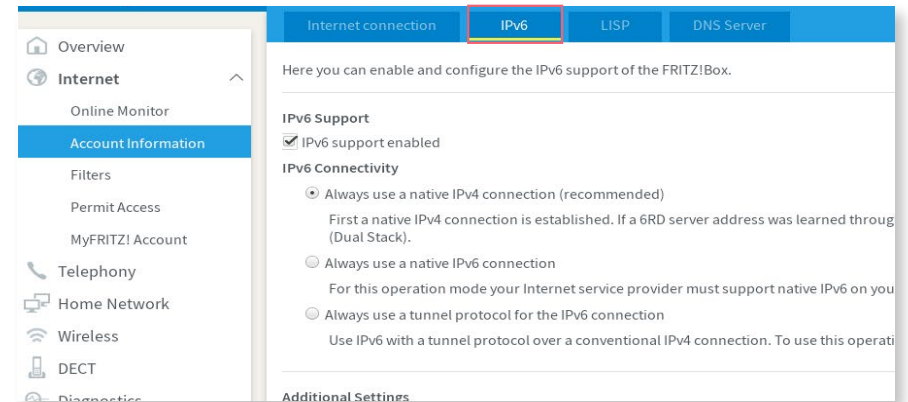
Overview
Internet
Online Monitor
Account Information
Filters
Permit Access
MyFRITZ! Account
Telephony
Home Network
Wireless
DECT
Diagnostics

Internet connection | IPv6 | LISP | DNS Server

Here you can enable and configure the IPv6 support of the FRITZ!Box.

IPv6 Support
IPv6 support enabled
IPv6 Connectivity
Always use a native IPv4 connection (recommended)
First a native IPv4 connection is established. If a 6RD server address was learned throug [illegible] (Dual Stack).
Always use a native IPv6 connection
For this operation mode your Internet service provider must support native IPv6 on you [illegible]
Always use a tunnel protocol for the IPv6 connection
Use IPv6 with a tunnel protocol over a conventional IPv4 connection. To use this operati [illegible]

Additional Settings